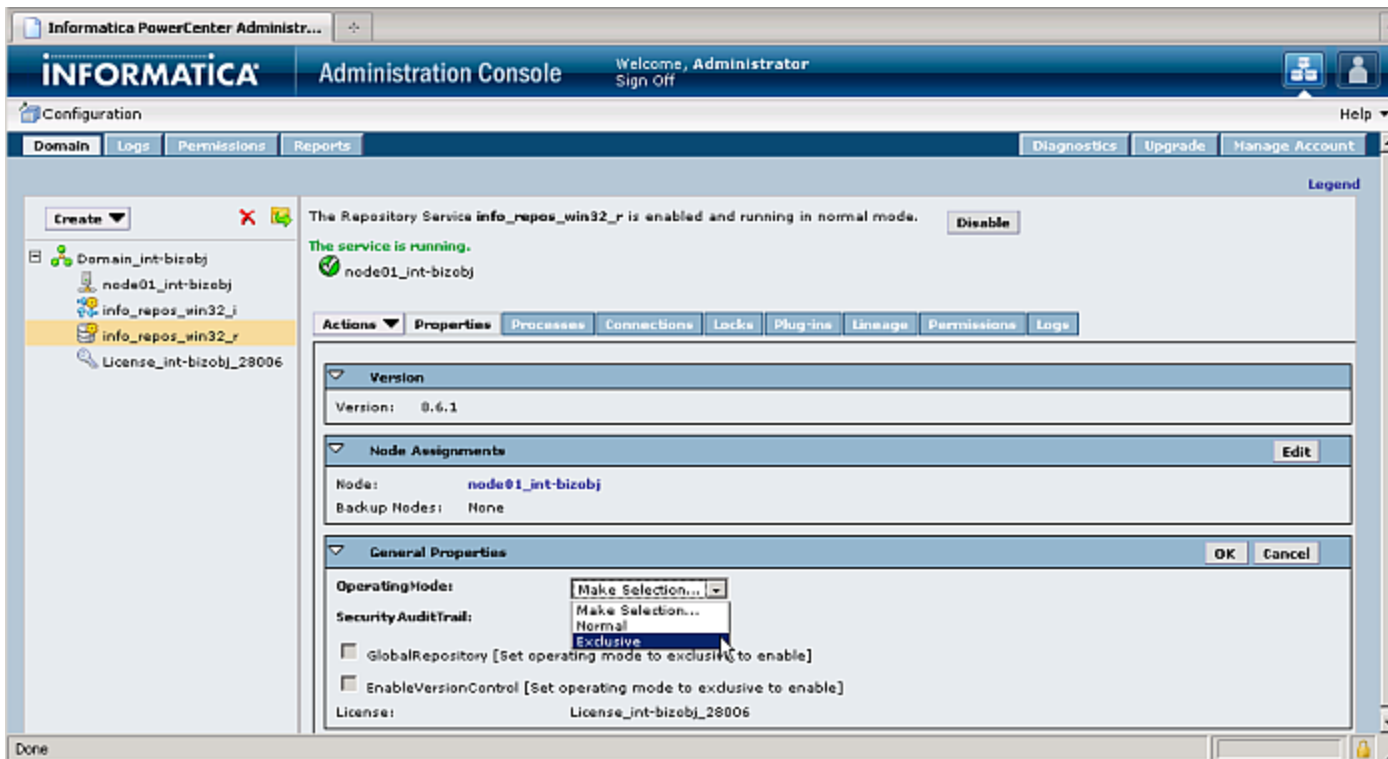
Informatica PowerCenter Administr...

INFORMATICA Administration Console Welcome, Administrator Sign Off

Configuration

Help

Domain Logs Permissions Reports

Diagnostics Upgrade Manage Account

Legend

Create

Domain_int-bizobj
node01_int-bizobj
info_repos_win32_i
info_repos_win32_r
License_int-bizobj_28006

The Repository Service info_repos_win32_r is enabled and running in normal mode.

Disable

The service is running.

node01_int-bizobj

Actions Properties Processes Connections Locks Plug-ins Lineage Permissions Logs

Version

Version: 8.6.1

Node Assignments

Edit

Node: node01_int-bizobj

Backup Nodes: None

General Properties

OK Cancel

OperatingMode: Make Selection...

Make Selection...
Normal
Exclusive

SecurityAuditTrail:

GlobalRepository [Set operating mode to exclusi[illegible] to enable]

EnableVersionControl [Set operating mode to exclusive to enable]

License: License_int-bizobj_28006

Done